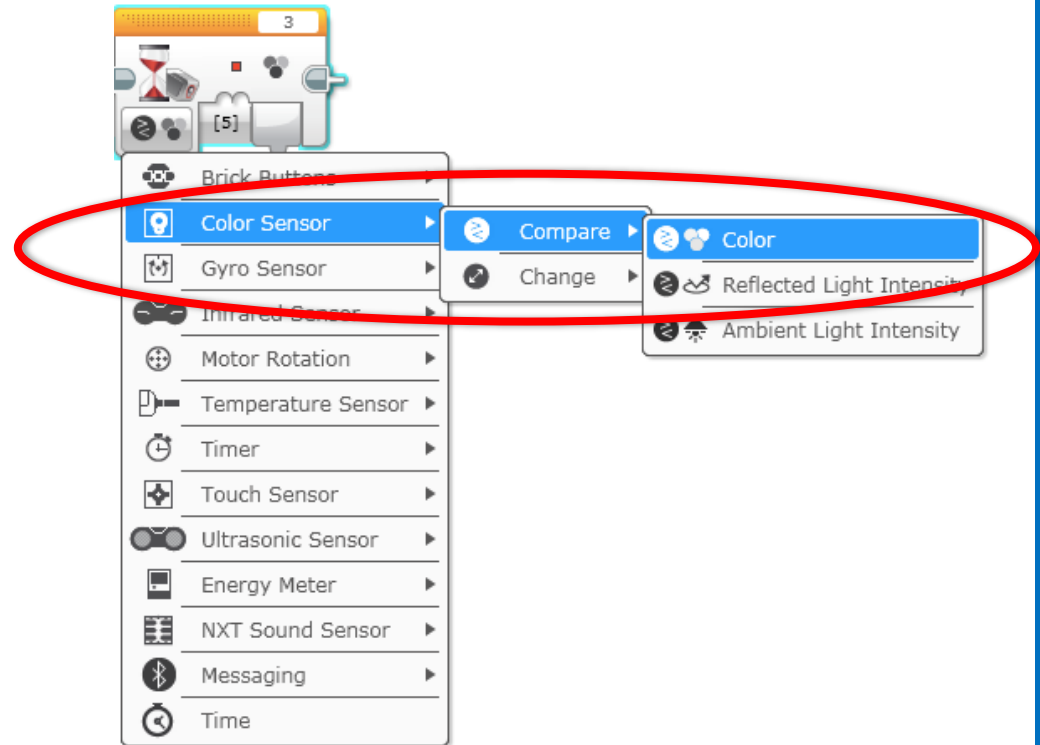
3

[5]

Brick Buttons
Color Sensor
Gyro Sensor
Infrared Sensor
Motor Rotation
Temperature Sensor
Timer
Touch Sensor
Ultrasonic Sensor
Energy Meter
NXT Sound Sensor
Messaging
Time

Compare
Change

Color
Reflected Light Intensity
Ambient Light Intensity